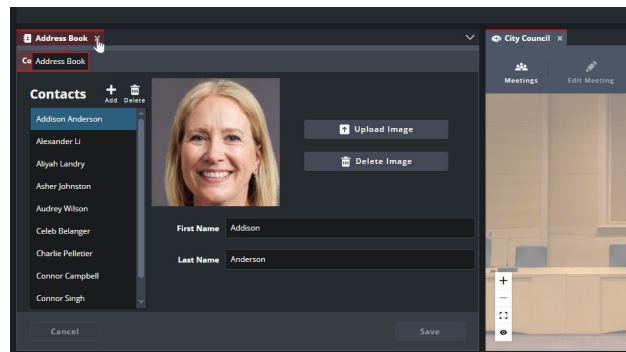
Address Book ×

Co Address Book

Contacts

Add Delete

Addison Anderson
Alexander Li
Aliyah Landry
Asher Johnston
Audrey Wilson
Celeb Belanger
Charlie Pelletier
Connor Campbell
Connor Singh

Upload Image

Delete Image

First Name Addison

Last Name Anderson

Cancel

Save

City Council ×

Meetings

Edit Meeting

+
—